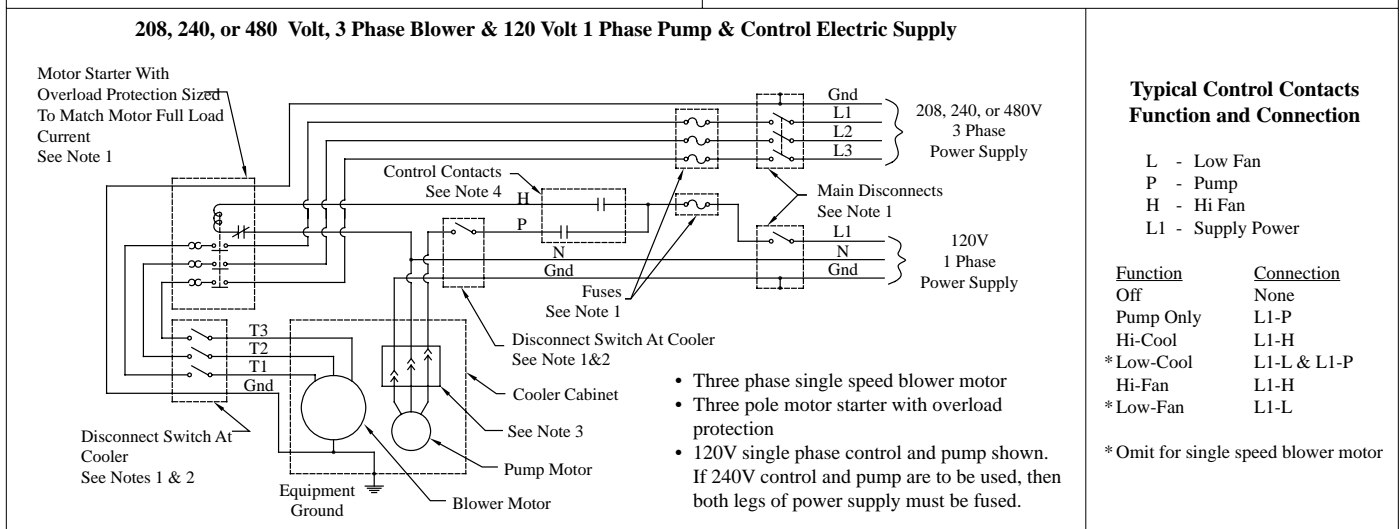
208, 240, or 480 Volt, 3 Phase Blower & 120 Volt 1 Phase Pump & Control Electric Supply

Motor Starter With Overload Protection Sized To Match Motor Full Load Current See Note 1

Gnd
L1
L2
L3

208, 240, or 480V 3 Phase Power Supply

Control Contacts See Note 4

H

P

Main Disconnects See Note 1

L1
N
Gnd

120V 1 Phase Power Supply

N
Gnd

Fuses See Note 1

Disconnect Switch At Cooler See Note 1&2

T3
T2
T1
Gnd

Cooler Cabinet

See Note 3

Pump Motor

Disconnect Switch At Cooler See Notes 1 & 2

Equipment Ground

Blower Motor

• Three phase single speed blower motor
• Three pole motor starter with overload protection
• 120V single phase control and pump shown. If 240V control and pump are to be used, then both legs of power supply must be fused.

Typical Control Contacts Function and Connection

L - Low Fan
P - Pump
H - Hi Fan
L1 - Supply Power

| Function | Connection |
|---|---|
| Off | None |
| Pump Only | L1-P |
| Hi-Cool | L1-H |
| *Low-Cool | L1-L & L1-P |
| Hi-Fan | L1-H |
| *Low-Fan | L1-L |

*Omit for single speed blower motor